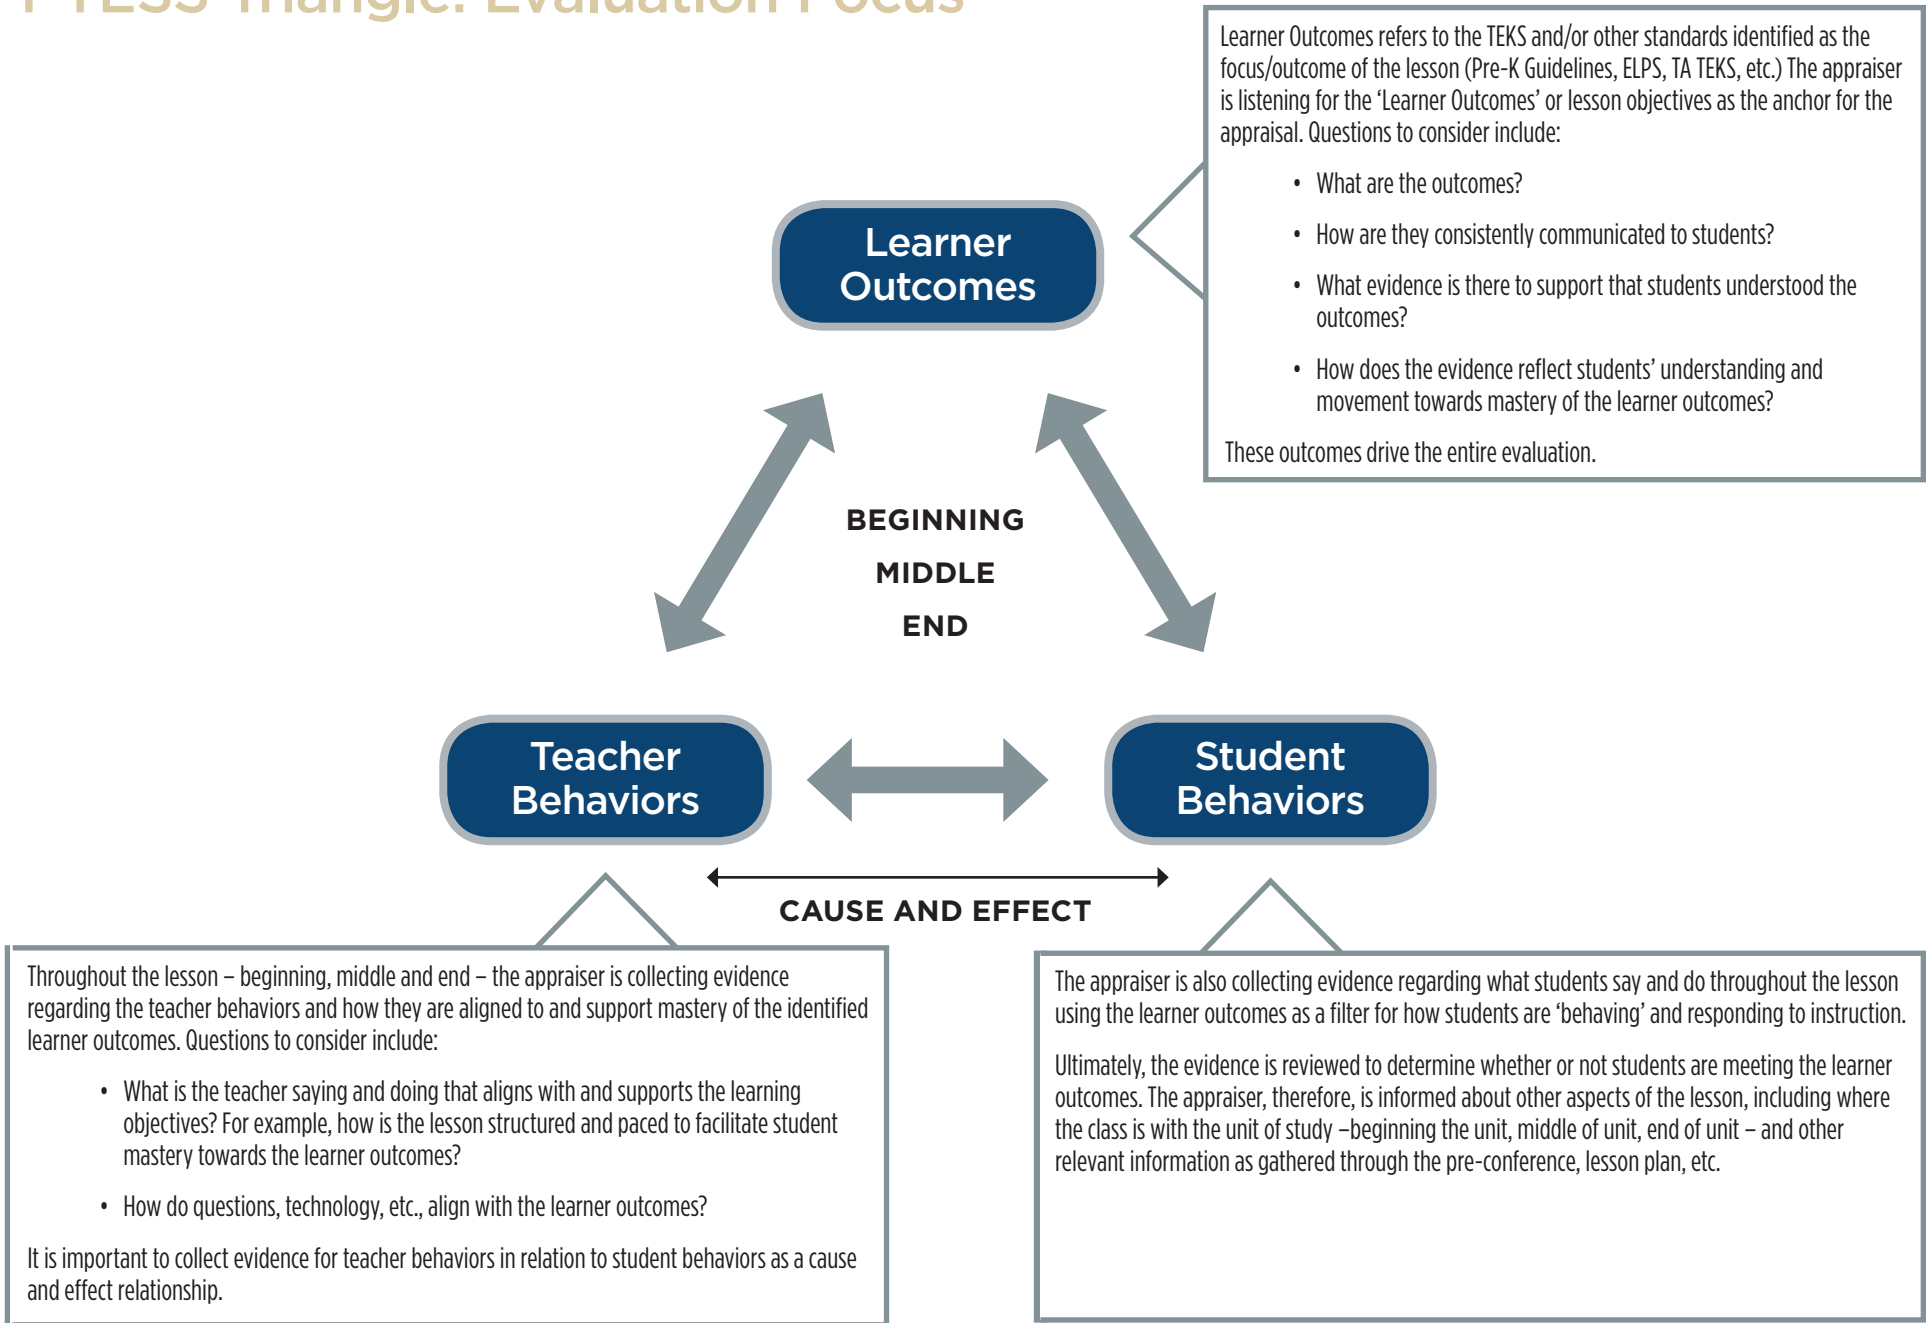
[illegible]

Learner Outcomes refers to the TEKS and/or other standards identified as the focus/outcome of the lesson (Pre-K Guidelines, ELPS, TA TEKS, etc.) The appraiser is listening for the 'Learner Outcomes' or lesson objectives as the anchor for the appraisal. Questions to consider include:

- What are the outcomes?
- How are they consistently communicated to students?
- What evidence is there to support that students understood the outcomes?
- How does the evidence reflect students' understanding and movement towards mastery of the learner outcomes?

These outcomes drive the entire evaluation.

Learner Outcomes

BEGINNING

MIDDLE

END

Teacher Behaviors

Student Behaviors

CAUSE AND EFFECT

Throughout the lesson – beginning, middle and end – the appraiser is collecting evidence regarding the teacher behaviors and how they are aligned to and support mastery of the identified learner outcomes. Questions to consider include:

- What is the teacher saying and doing that aligns with and supports the learning objectives? For example, how is the lesson structured and paced to facilitate student mastery towards the learner outcomes?
- How do questions, technology, etc., align with the learner outcomes?

It is important to collect evidence for teacher behaviors in relation to student behaviors as a cause and effect relationship.

The appraiser is also collecting evidence regarding what students say and do throughout the lesson using the learner outcomes as a filter for how students are 'behaving' and responding to instruction.

Ultimately, the evidence is reviewed to determine whether or not students are meeting the learner outcomes. The appraiser, therefore, is informed about other aspects of the lesson, including where the class is with the unit of study –beginning the unit, middle of unit, end of unit – and other relevant information as gathered through the pre-conference, lesson plan, etc.